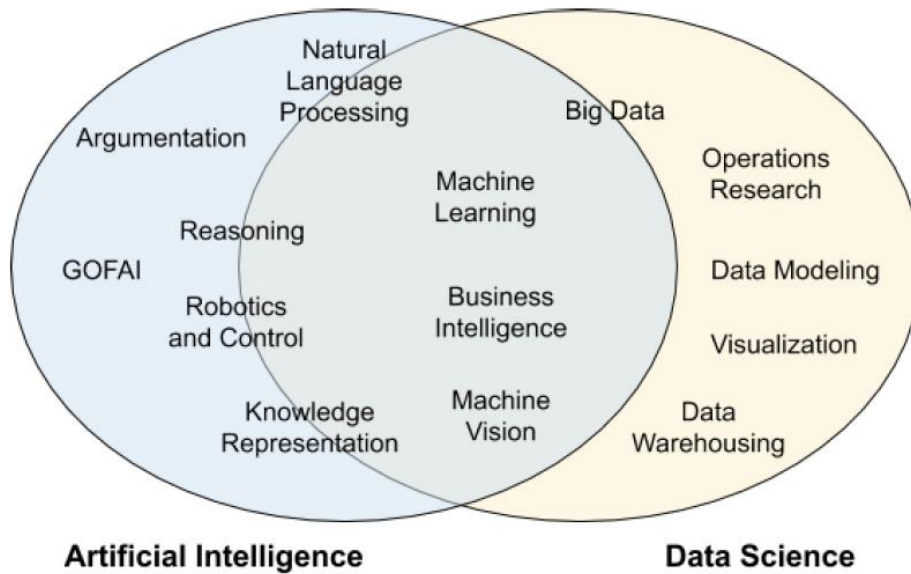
Natural Language Processing

Argumentation

Big Data

Operations Research

Machine Learning

Reasoning

GOFAI

Data Modeling

Robotics and Control

Business Intelligence

Visualization

Knowledge Representation

Machine Vision

Data Warehousing

Artificial Intelligence

Data Science